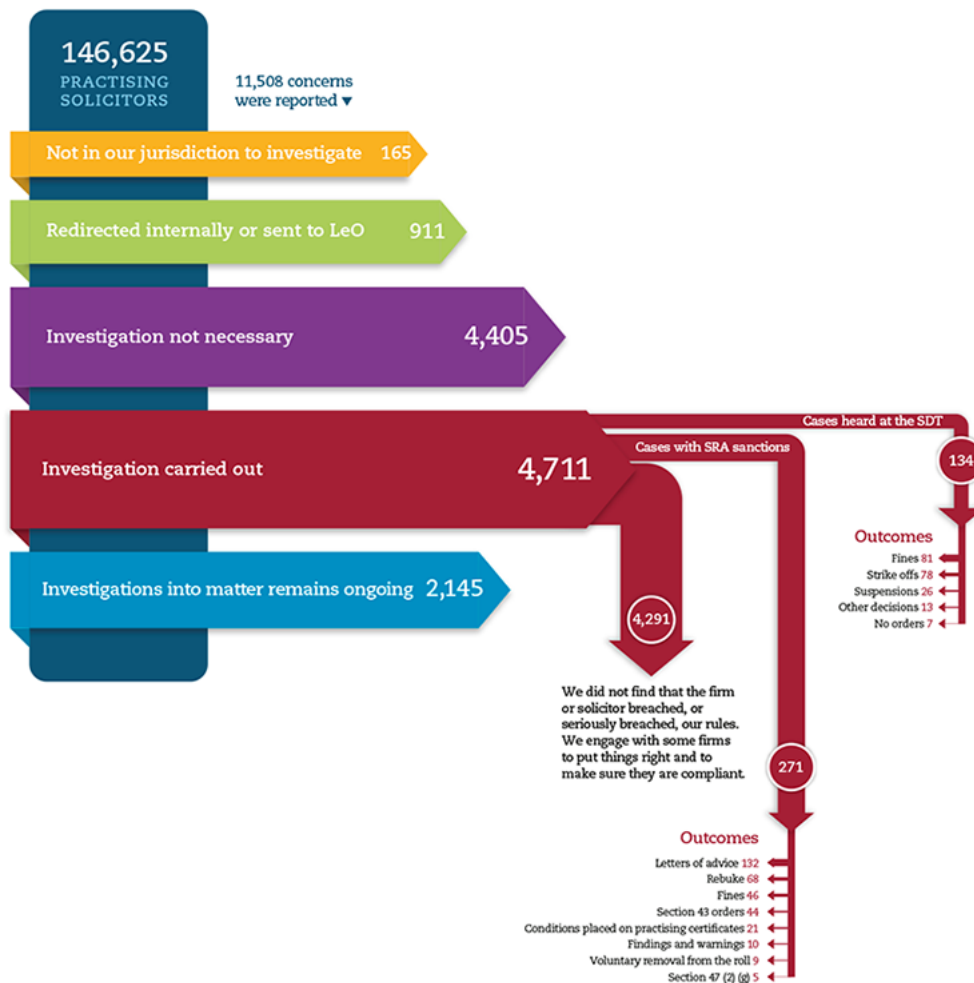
146,625
PRACTISING SOLICITORS

11,508 concerns were reported ▼

Not in our jurisdiction to investigate 165

Redirected internally or sent to LeO 911

Investigation not necessary 4,405

Investigation carried out 4,711

Investigations into matter remains ongoing 2,145

Cases heard at the SDT

134

Outcomes
Fines 81
Strike offs 78
Suspensions 26
Other decisions 13
No orders 7

Cases with SRA sanctions

4,291

We did not find that the firm or solicitor breached, or seriously breached, our rules. We engage with some firms to put things right and to make sure they are compliant.

271

Outcomes
Letters of advice 132
Rebuke 68
Fines 46
Section 43 orders 44
Conditions placed on practising certificates 21
Findings and warnings 10
Voluntary removal from the roll 9
Section 47 (2) (g) 5